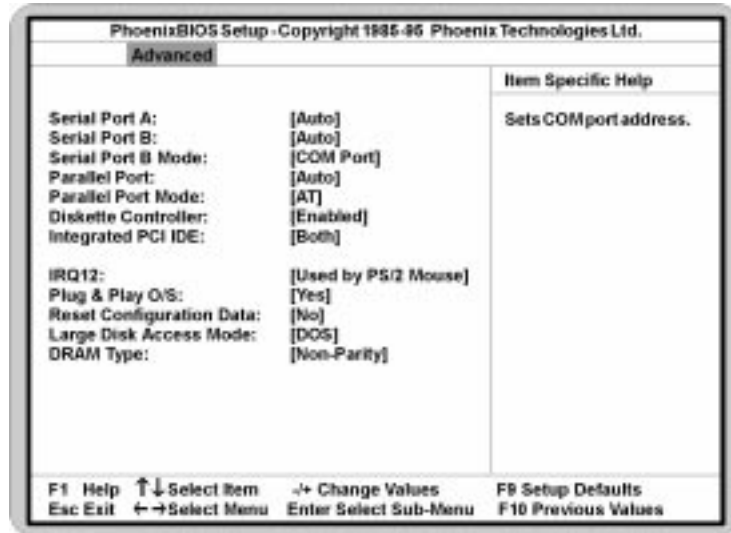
PhoenixBIOS Setup - Copyright 1985-95 Phoenix Technologies Ltd.

Advanced

Item Specific Help

Sets COM port address.

| | |
|---|---|
| Serial Port A: | [Auto] |
| Serial Port B: | [Auto] |
| Serial Port B Mode: | [COM Port] |
| Parallel Port: | [Auto] |
| Parallel Port Mode: | [AT] |
| Diskette Controller: | [Enabled] |
| Integrated PCI IDE: | [Both] |
| IRQ12: | [Used by PS/2 Mouse] |
| Plug & Play O/S: | [Yes] |
| Reset Configuration Data: | [No] |
| Large Disk Access Mode: | [DOS] |
| DRAM Type: | [Non-Parity] |

F1 Help ↑↓ Select Item -/+ Change Values F9 Setup Defaults
Esc Exit ←→ Select Menu Enter Select Sub-Menu F10 Previous Values